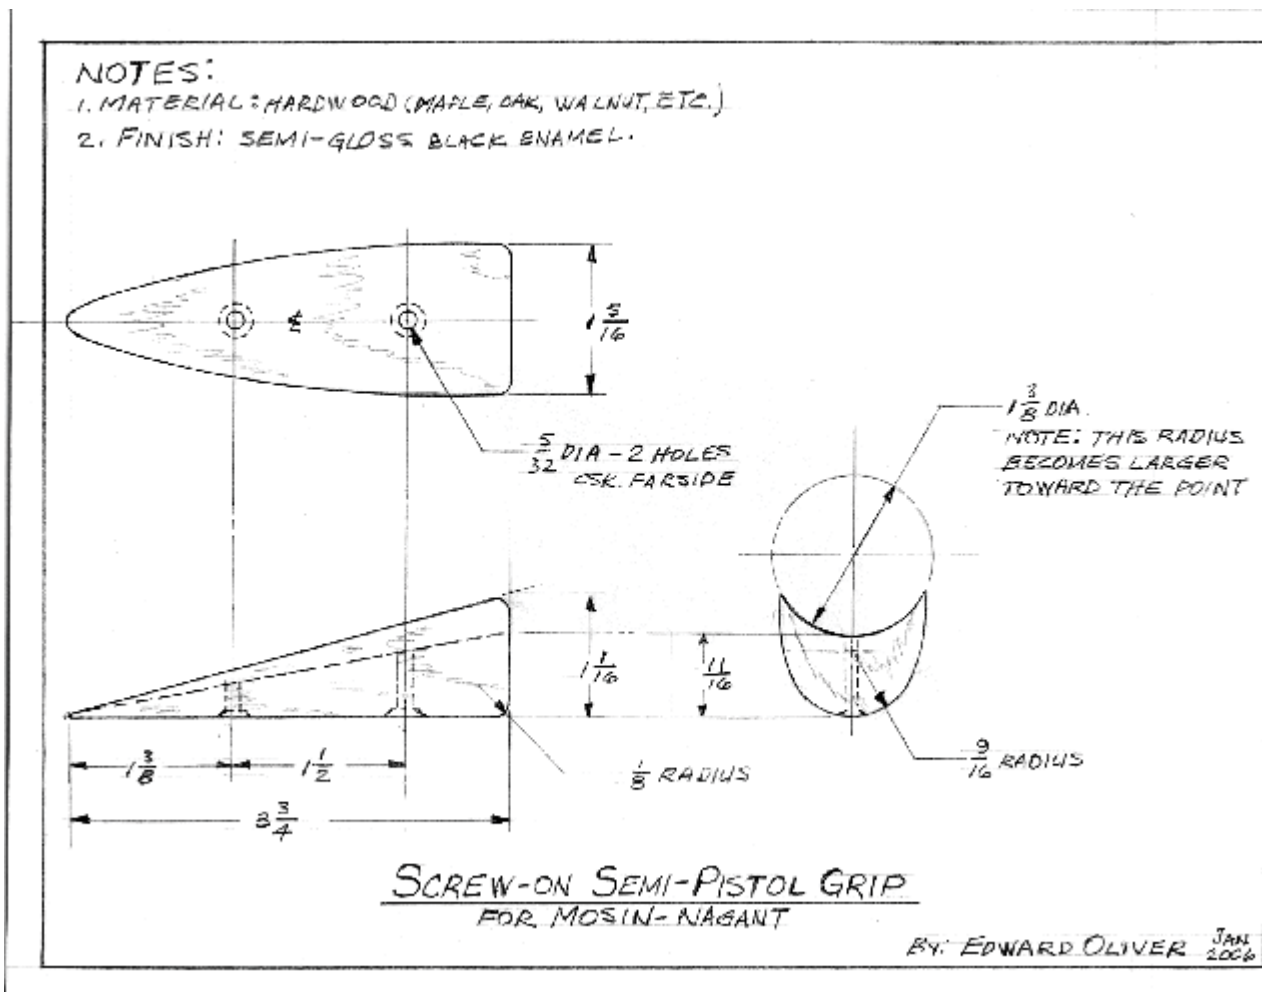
NOTES:
1. MATERIAL: HARDWOOD (MAPLE, OAK, WALNUT, ETC.)
2. FINISH: SEMI-GLOSS BLACK ENAMEL.

$1\frac{5}{16}$

$\frac{5}{32}$ DIA - 2 HOLES CSK. FARSIDE

$1\frac{3}{8}$ DIA.
NOTE: THIS RADIUS BECOMES LARGER TOWARD THE POINT

$1\frac{1}{16}$

$\frac{11}{16}$

$\frac{9}{16}$ RADIUS

$\frac{1}{8}$ RADIUS

$1\frac{3}{8}$

$1\frac{1}{2}$

$8\frac{3}{4}$

SCREW-ON SEMI-PISTOL GRIP
FOR MOSIN-NAGANT

BY: EDWARD OLIVER JAN 2006